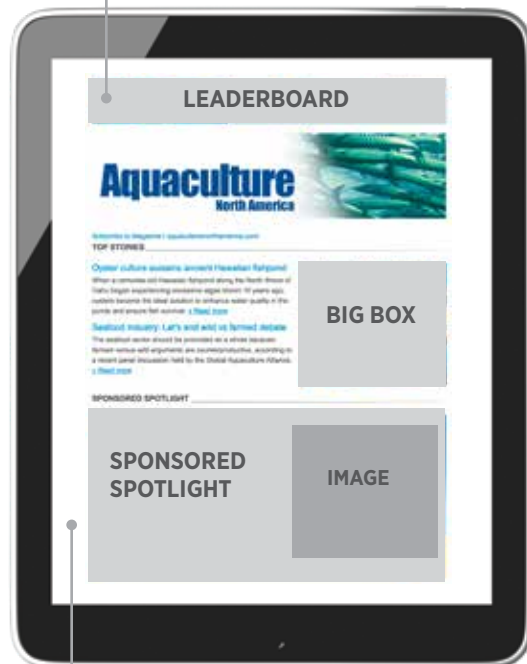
LEADERBOARD

Aquaculture
North America

Subscribe to Magazine | aquaculturenorthamerica.com

TOP STORIES

Oyster culture sustains ancient Hawaiian fishpond

When a centuries-old Hawaiian fishpond along the North Shore of O'ahu began experiencing excessive algae bloom 10 years ago, oysters became the ideal solution to enhance water quality in the ponds and ensure fish survival. » Read more

Seafood industry: Let's end wild vs farmed debate

The seafood sector should be promoted as a whole because farmed versus wild arguments are counterproductive, according to a recent panel discussion held by the Global Aquaculture Alliance. » Read more

BIG BOX

SPONSORED SPOTLIGHT

SPONSORED SPOTLIGHT

IMAGE